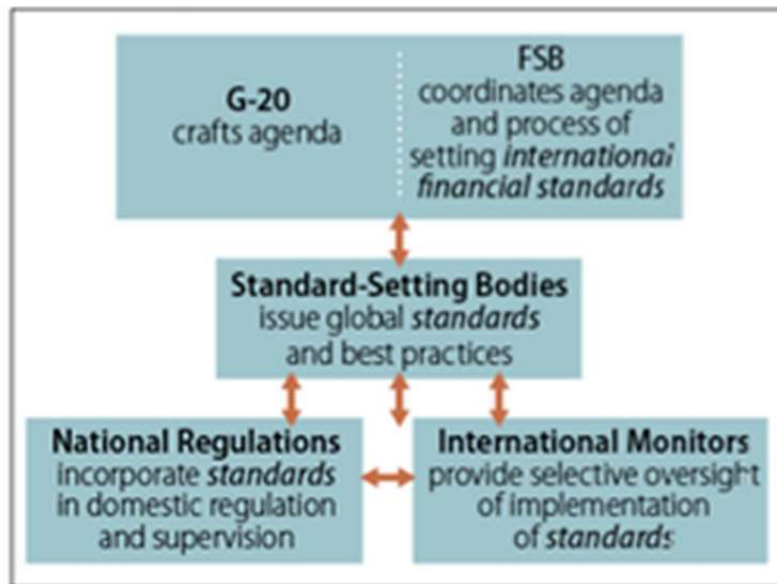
G-20
crafts agenda

FSB
coordinates agenda and process of setting *international financial standards*

Standard-Setting Bodies
issue global *standards* and best practices

National Regulations
incorporate *standards* in domestic regulation and supervision

International Monitors
provide selective oversight of implementation of *standards*